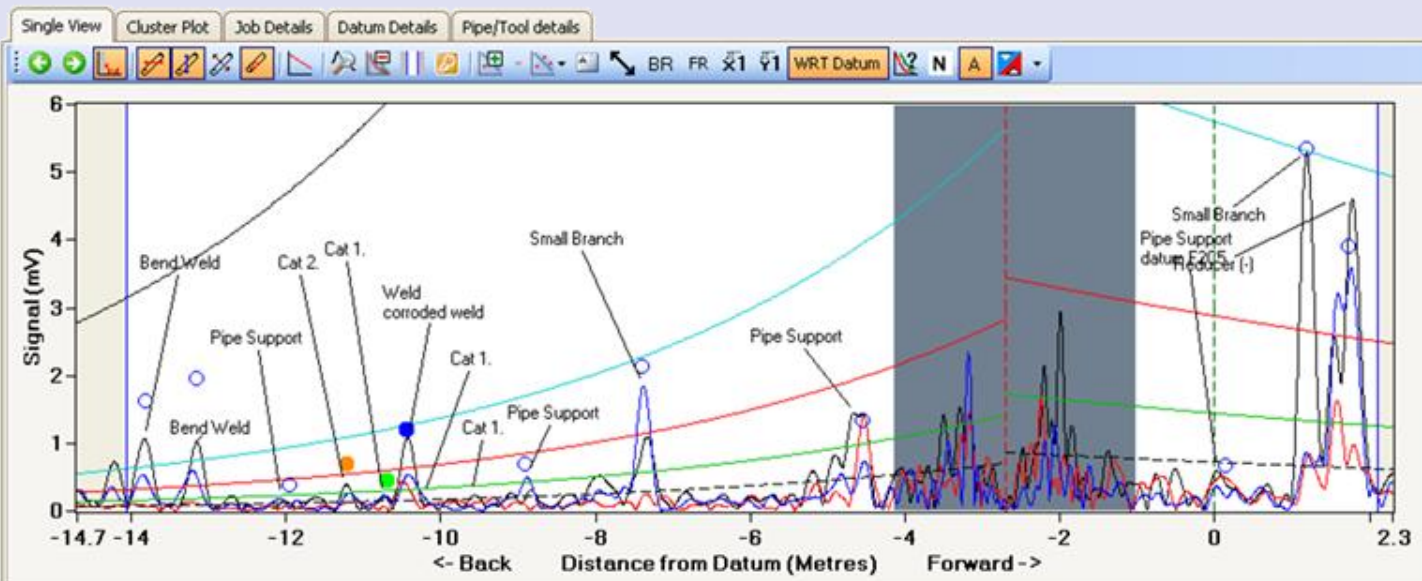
Single View | Cluster Plot | Job Details | Datum Details | Pipe/Tool details

BR FR $\bar{x}1$ $\bar{Y}1$ WRT Datum N A

Signal (mV)

6
5
4
3
2
1
0

Bend Weld
Cat 2.
Cat 1.
Weld corroded weld
Small Branch
Pipe Support
Cat 1.
Bend Weld
Pipe Support
Cat 1.
Pipe Support
Small Branch
Pipe Support datum E205
Reducer (-)

-14.7 -14 -12 -10 -8 -6 -4 -2 0 2.3

<- Back Distance from Datum (Metres) Forward ->